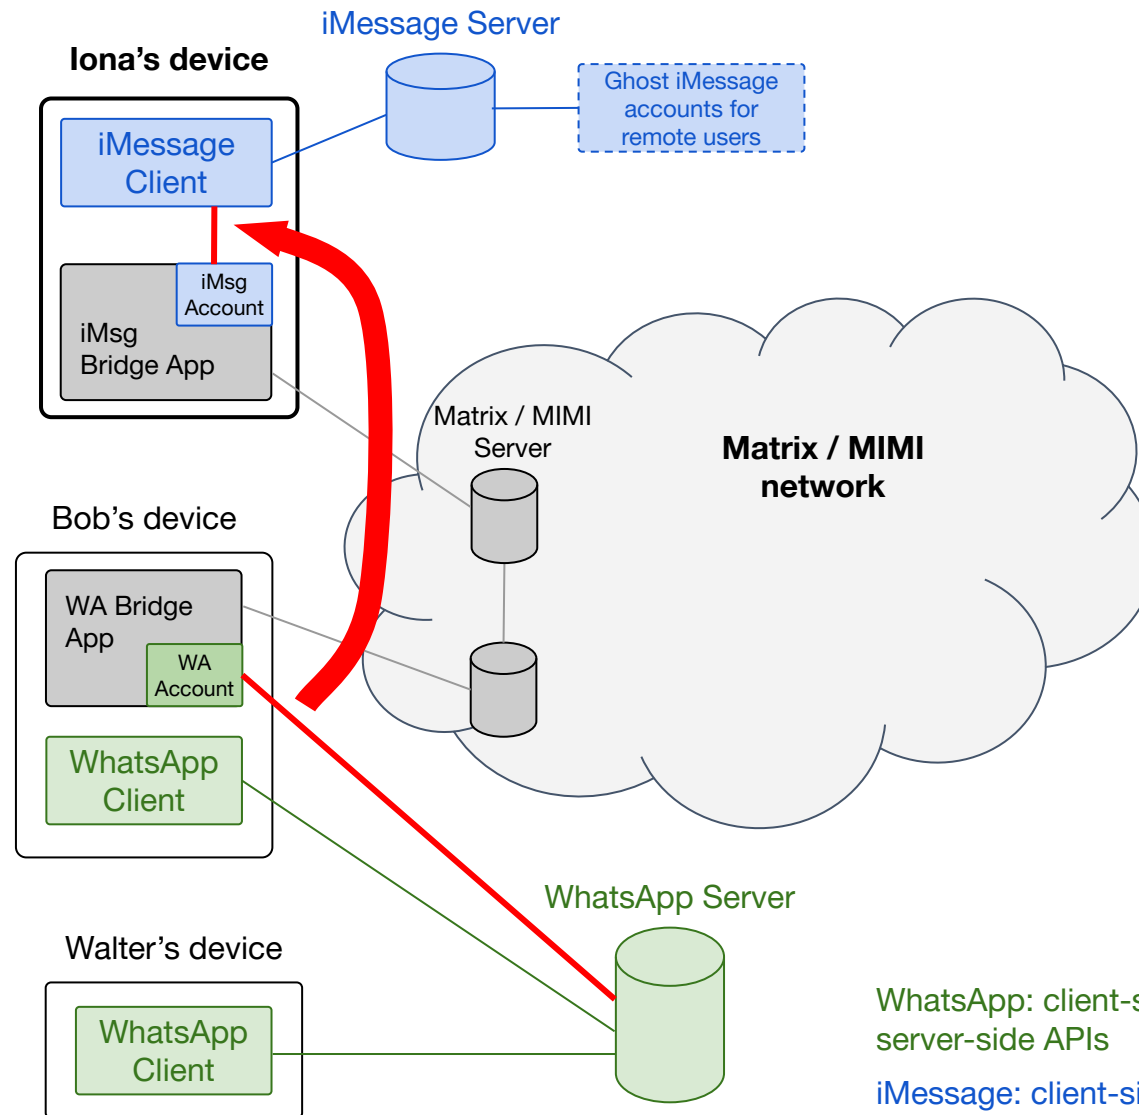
iMessage Server

Iona's device

iMessage Client

Ghost iMessage accounts for remote users

iMsg Account

iMsg Bridge App

Matrix / MIMI Server

Matrix / MIMI network

Bob's device

WA Bridge App

WA Account

WhatsApp Client

WhatsApp Server

Walter's device

WhatsApp Client

WhatsApp: client-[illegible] server-side APIs

iMessage: client-si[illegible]